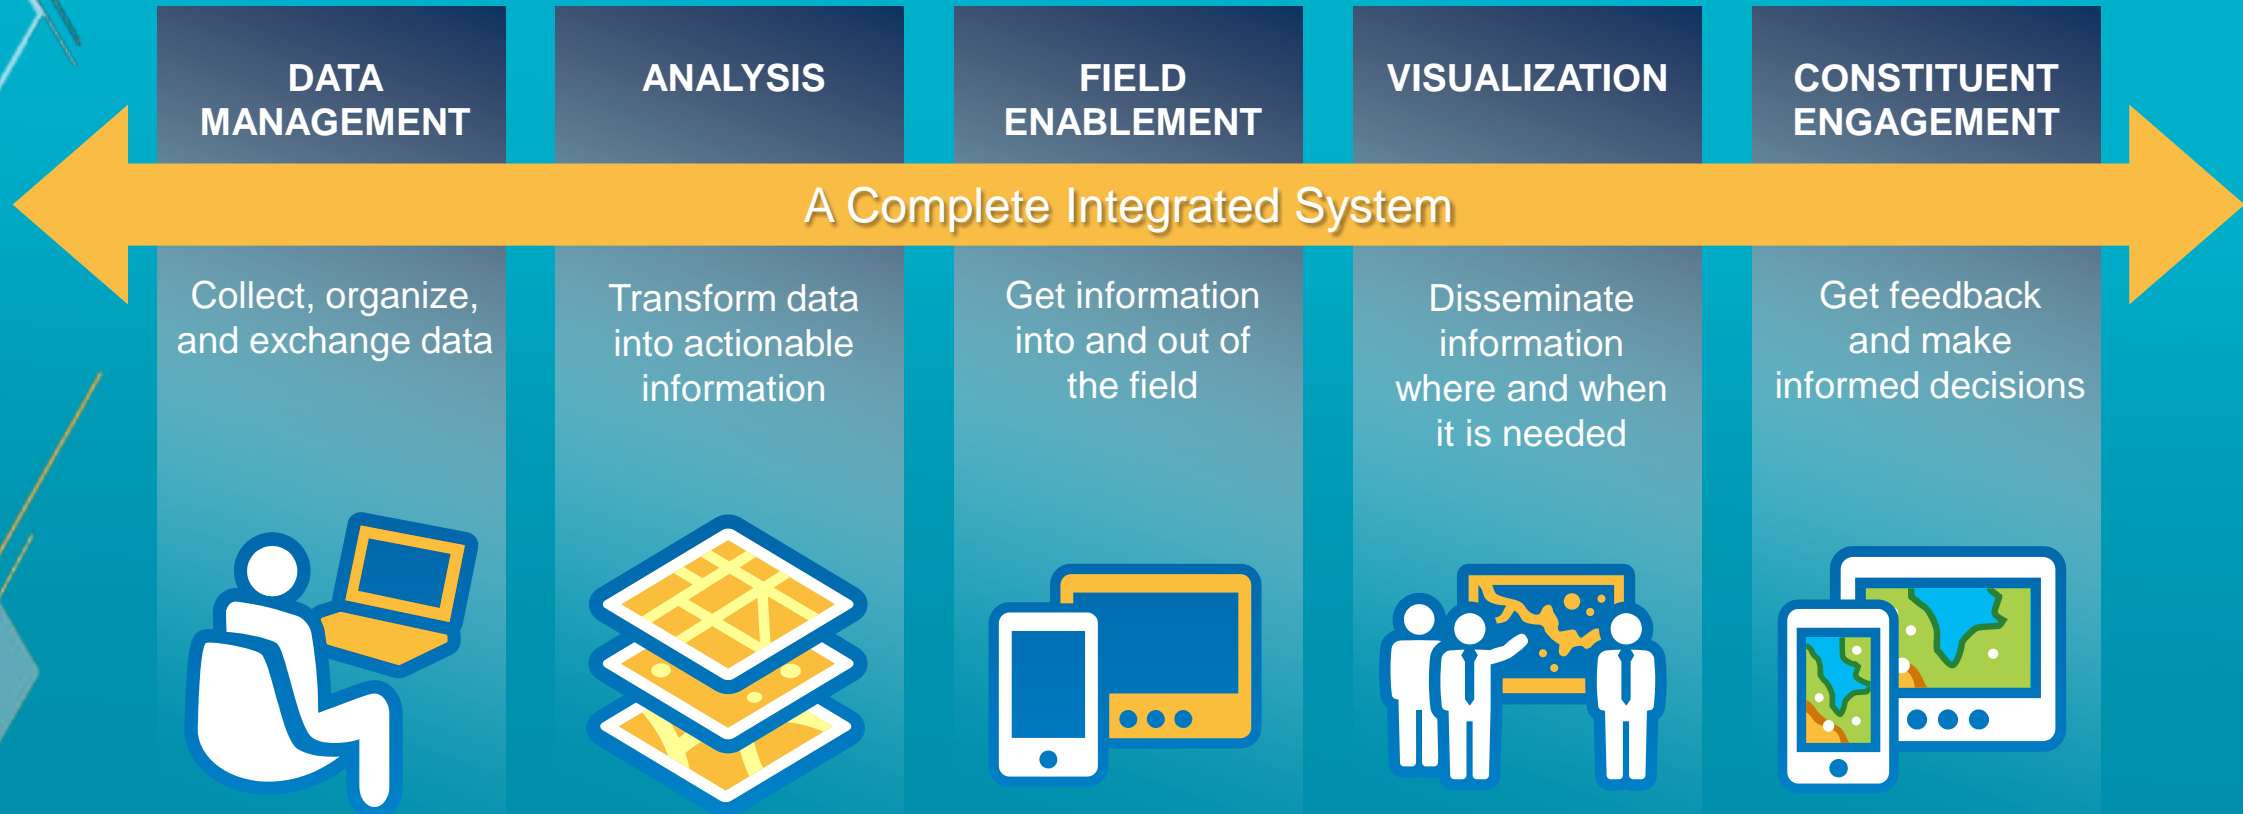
DATA MANAGEMENT

ANALYSIS

FIELD ENABLEMENT

VISUALIZATION

CONSTITUENT ENGAGEMENT

A Complete Integrated System

Collect, organize, and exchange data

Transform data into actionable information

Get information into and out of the field

Disseminate information where and when it is needed

Get feedback and make informed decisions